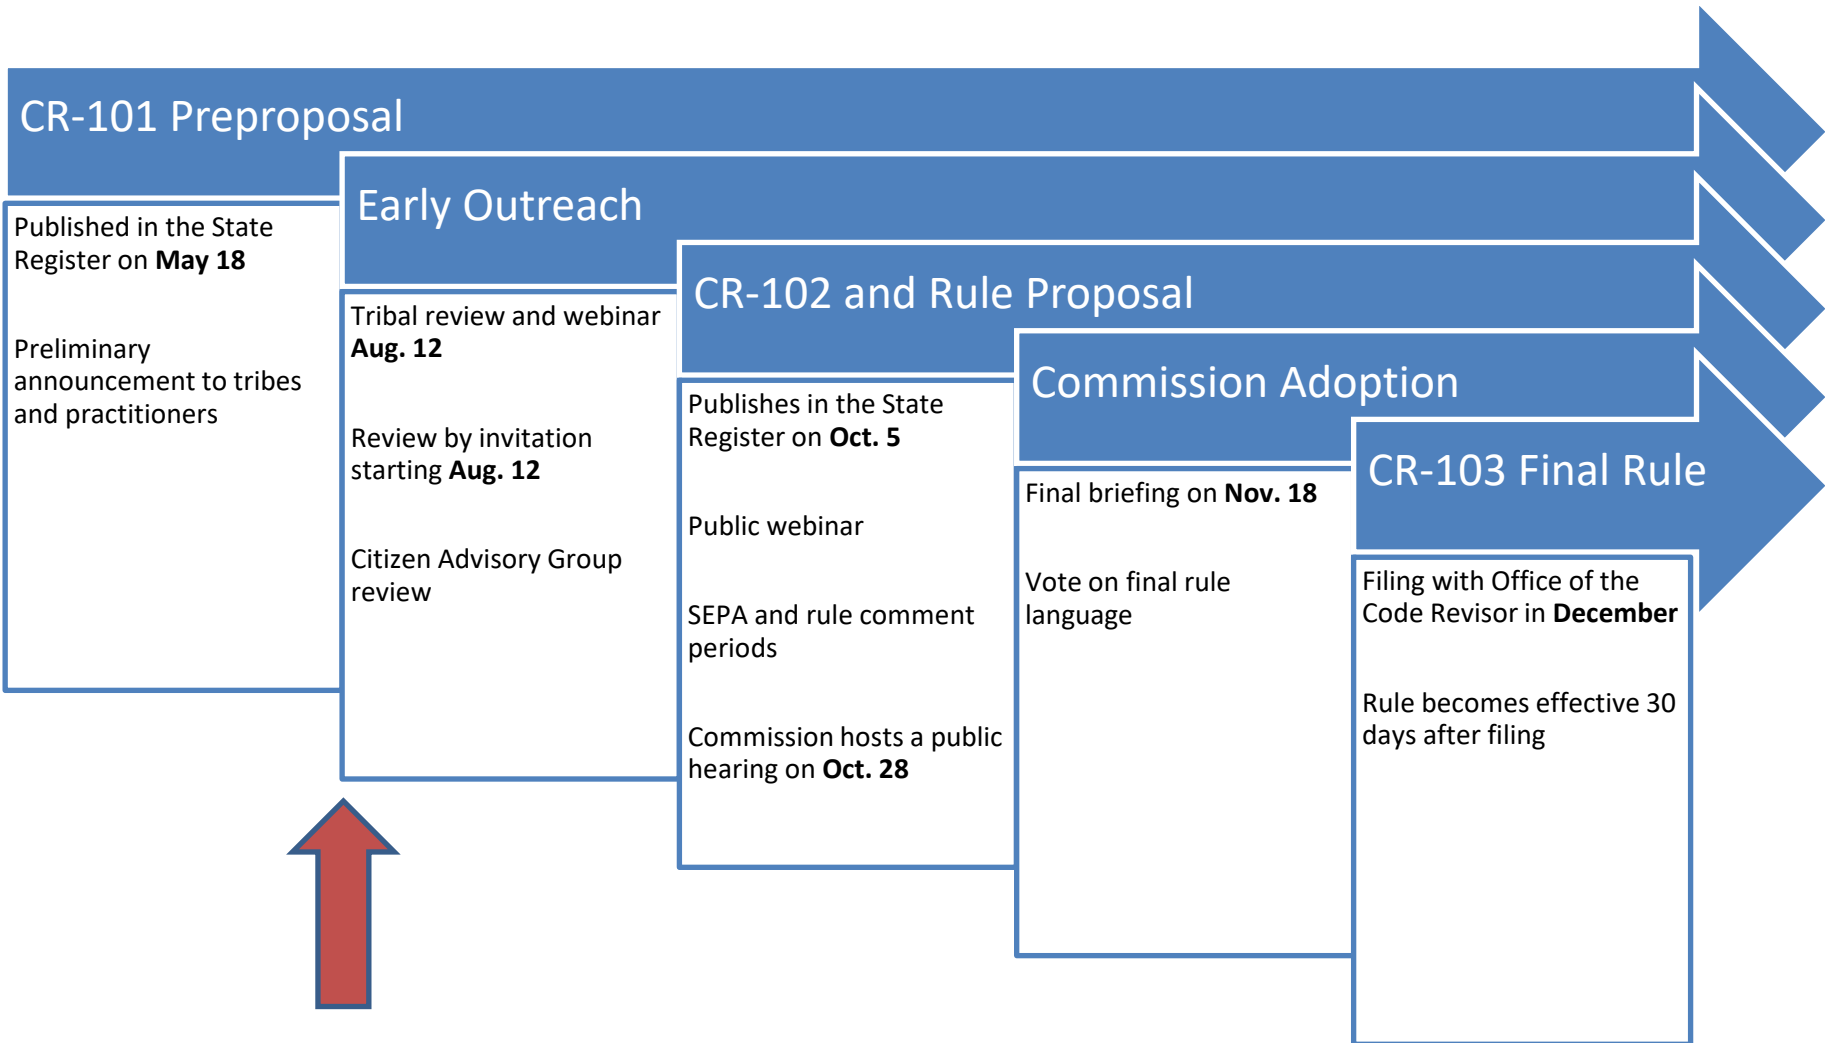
CR-101 Preproposal

Published in the State Register on **May 18**

Preliminary announcement to tribes and practitioners

Early Outreach

Tribal review and webinar **Aug. 12**

Review by invitation starting **Aug. 12**

Citizen Advisory Group review

CR-102 and Rule Proposal

Publishes in the State Register on **Oct. 5**

Public webinar

SEPA and rule comment periods

Commission hosts a public hearing on **Oct. 28**

Commission Adoption

Final briefing on **Nov. 18**

Vote on final rule language

CR-103 Final Rule

Filing with Office of the Code Revisor in **December**

Rule becomes effective 30 days after filing